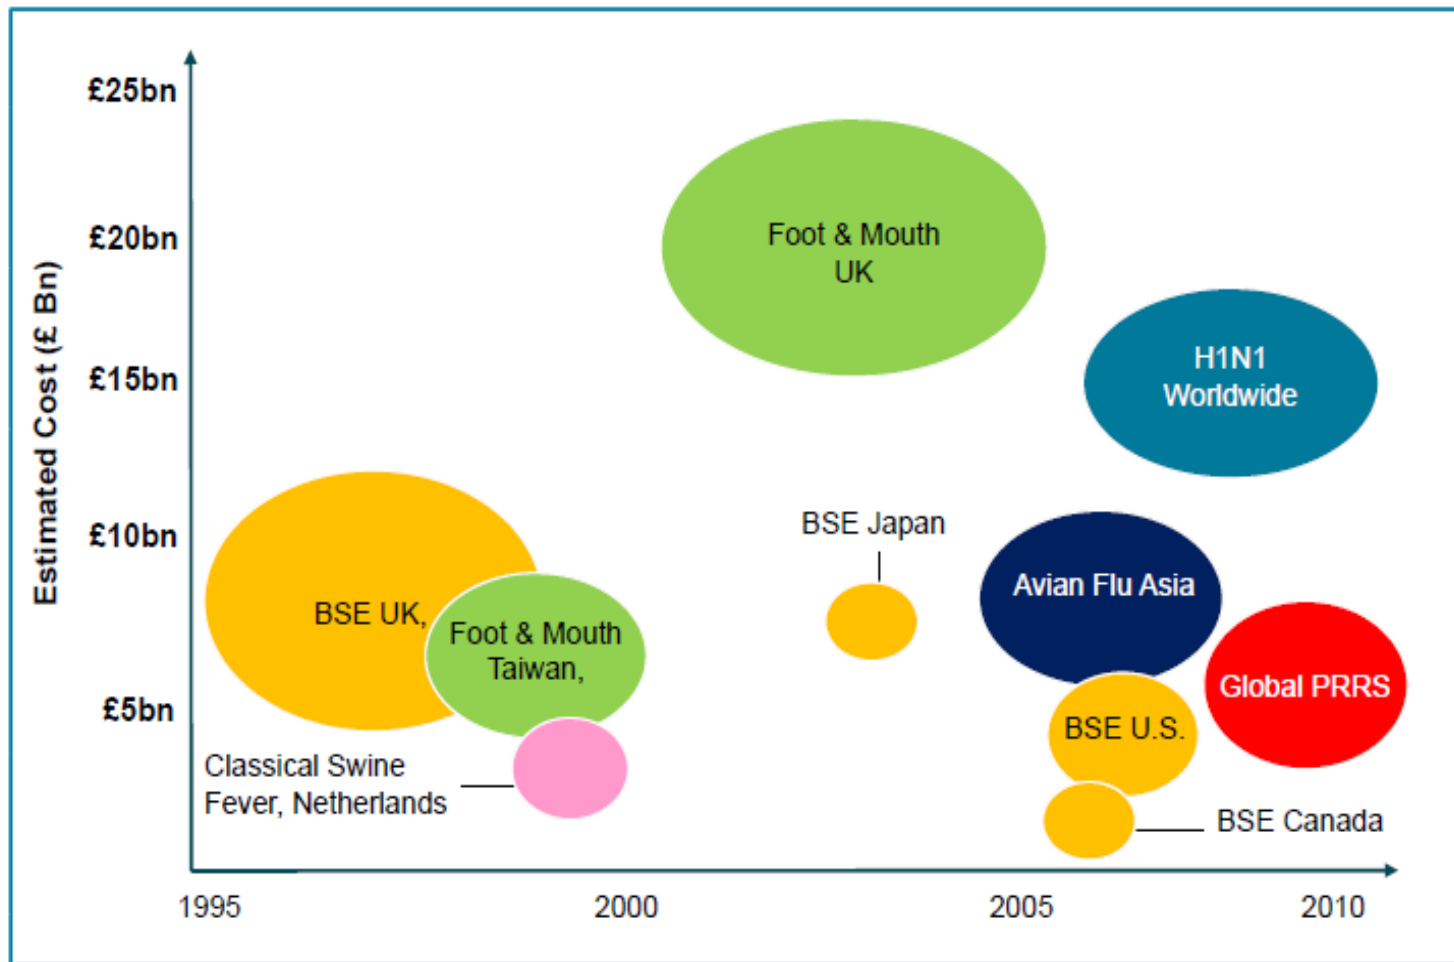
Estimated Cost (£ Bn)

£25bn
£20bn
£15bn
£10bn
£5bn

Foot & Mouth UK

H1N1 Worldwide

BSE Japan

BSE UK,

Foot & Mouth Taiwan,

Avian Flu Asia

Global PRRS

BSE U.S.

Classical Swine Fever, Netherlands

BSE Canada

1995
2000
2005
2010